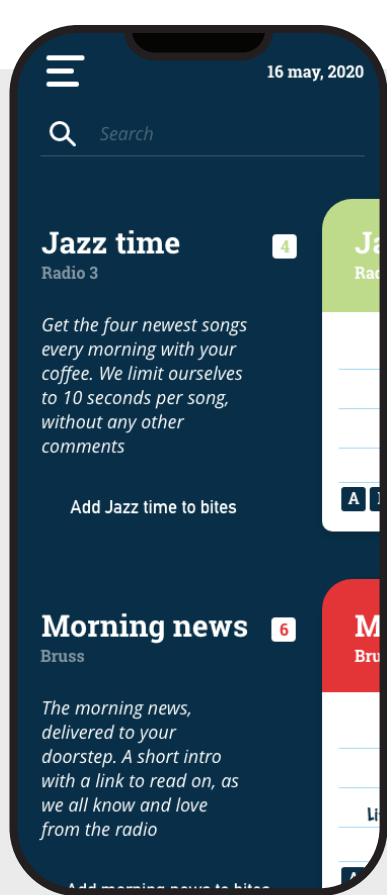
16 may, 2020

Search

Jazz time
4
Radio 3

Get the four newest songs every morning with your coffee. We limit ourselves to 10 seconds per song, without any other comments

Add Jazz time to bites

Ja
Rad

A

Morning news
6
Bruss

The morning news, delivered to your doorstep. A short intro with a link to read on, as we all know and love from the radio

Add morning news to bites

M
Bru

Li